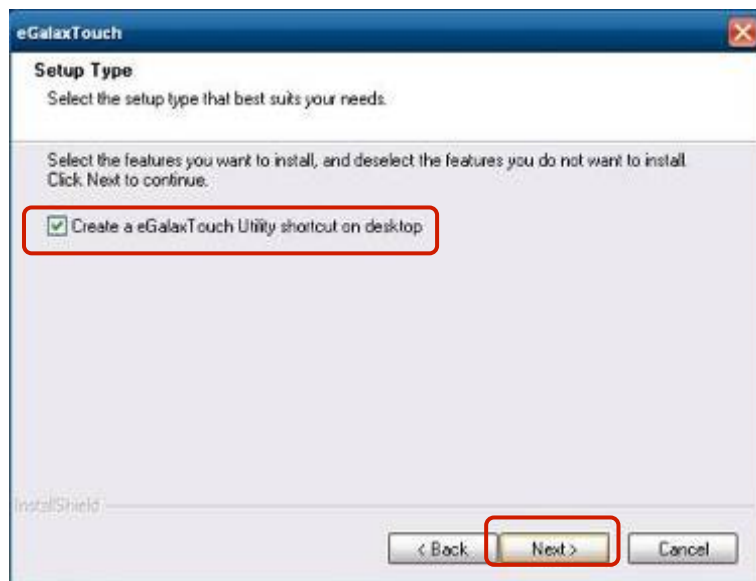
eGalaxTouch

Setup Type

Select the setup type that best suits your needs.

Select the features you want to install, and deselect the features you do not want to install. Click Next to continue.

Create a eGalaxTouch Utility shortcut on desktop

InstallShield

< Back

Next >

Cancel